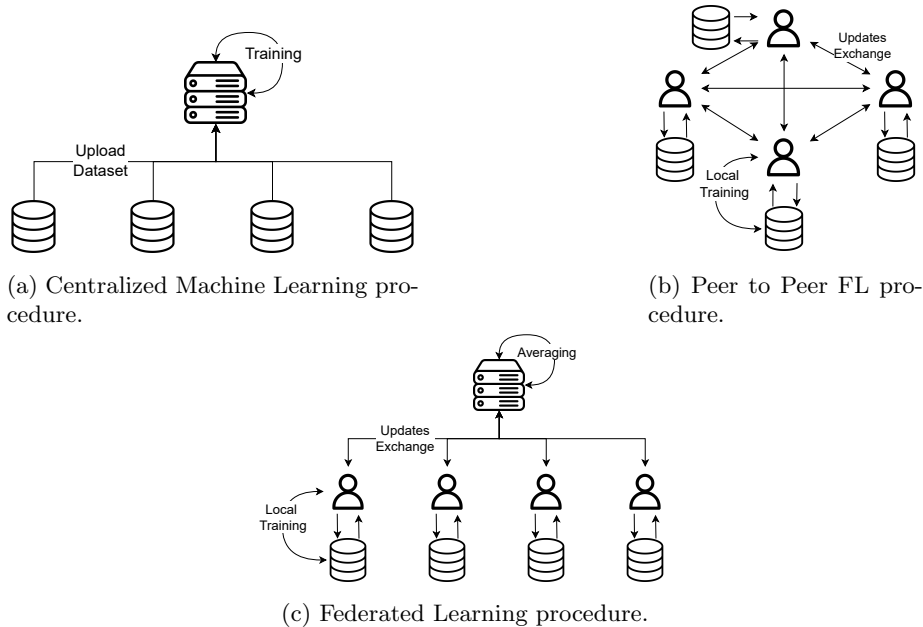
Training

Upload Dataset

(a) Centralized Machine Learning procedure.

Updates Exchange

Local Training

(b) Peer to Peer FL procedure.

Averaging

Updates Exchange

Local Training

(c) Federated Learning procedure.